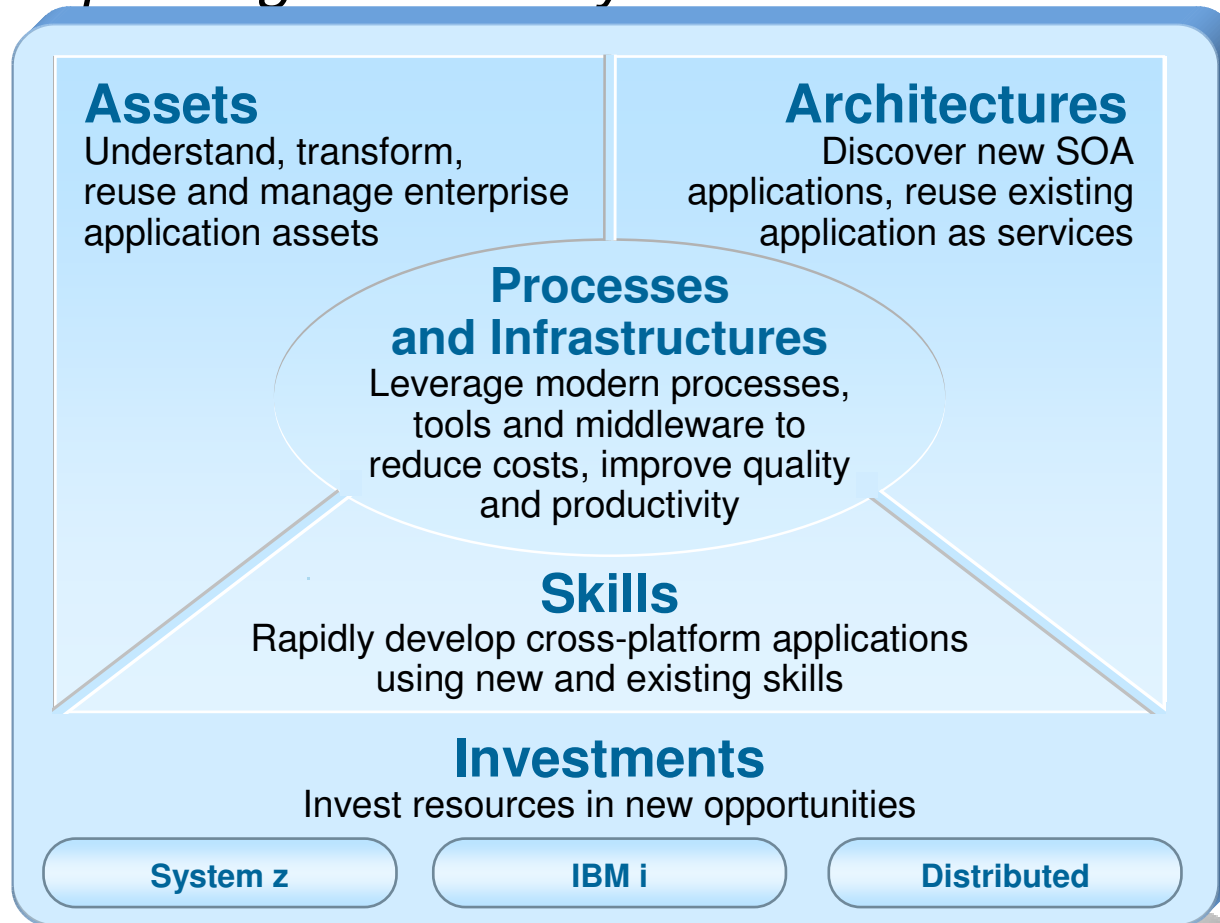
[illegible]

Assets
Understand, transform, reuse and manage enterprise application assets

Architectures
Discover new SOA applications, reuse existing application as services

Processes and Infrastructures
Leverage modern processes, tools and middleware to reduce costs, improve quality and productivity

Skills
Rapidly develop cross-platform applications using new and existing skills

Investments
Invest resources in new opportunities

System z

IBM i

Distributed